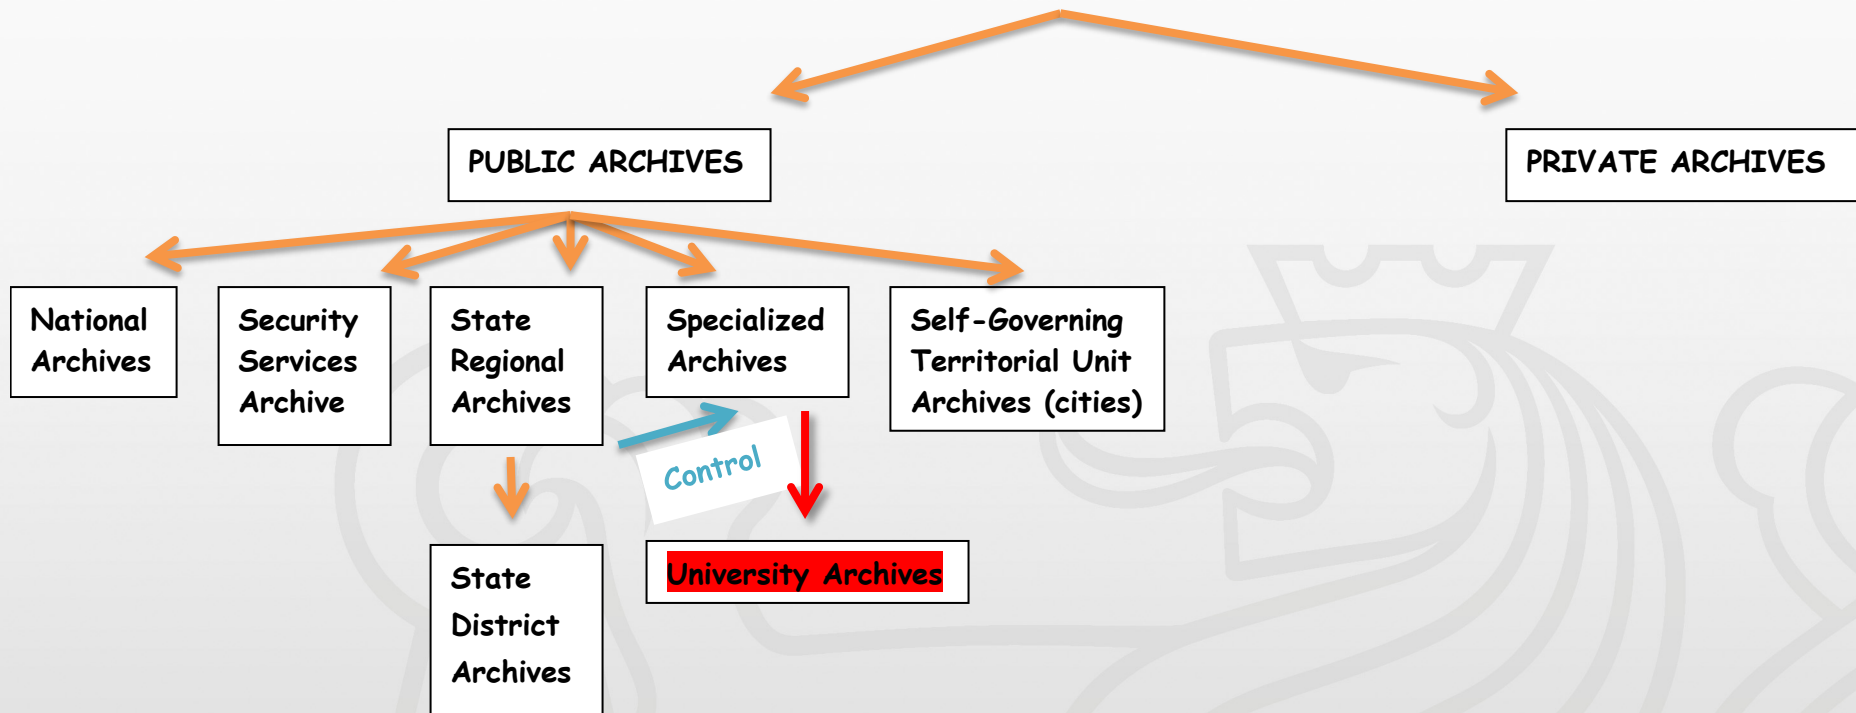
PUBLIC ARCHIVES

PRIVATE ARCHIVES

National Archives

Security Services Archive

State Regional Archives

Specialized Archives

Self-Governing Territorial Unit Archives (cities)

Control

State District Archives

University Archives